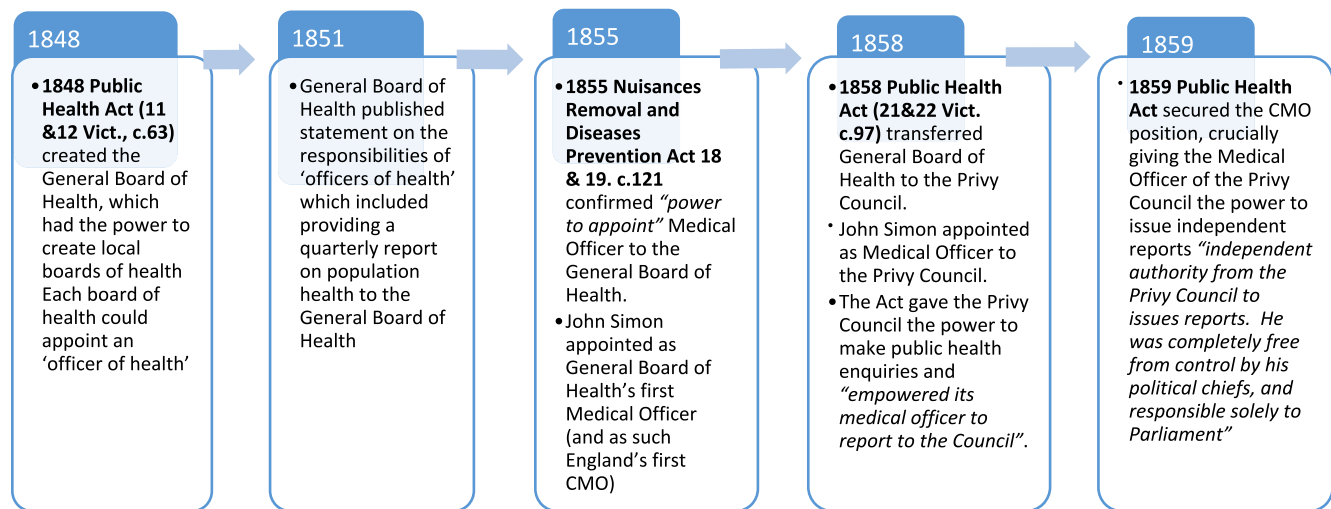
1848

• **1848 Public Health Act (11 &12 Vict., c.63)** created the General Board of Health, which had the power to create local boards of health Each board of health could appoint an 'officer of health'

1851

• General Board of Health published statement on the responsibilities of 'officers of health' which included providing a quarterly report on population health to the General Board of Health

1855

• **1855 Nuisances Removal and Diseases Prevention Act 18 & 19. c.121** confirmed *"power to appoint"* Medical Officer to the General Board of Health.

• John Simon appointed as General Board of Health's first Medical Officer (and as such England's first CMO)

1858

• **1858 Public Health Act (21&22 Vict. c.97)** transferred General Board of Health to the Privy Council.

• John Simon appointed as Medical Officer to the Privy Council.

• The Act gave the Privy Council the power to make public health enquiries and *"empowered its medical officer to report to the Council"*.

1859

• **1859 Public Health Act** secured the CMO position, crucially giving the Medical Officer of the Privy Council the power to issue independent reports *"independent authority from the Privy Council to issues reports. He was completely free from control by his political chiefs, and responsible solely to Parliament"*